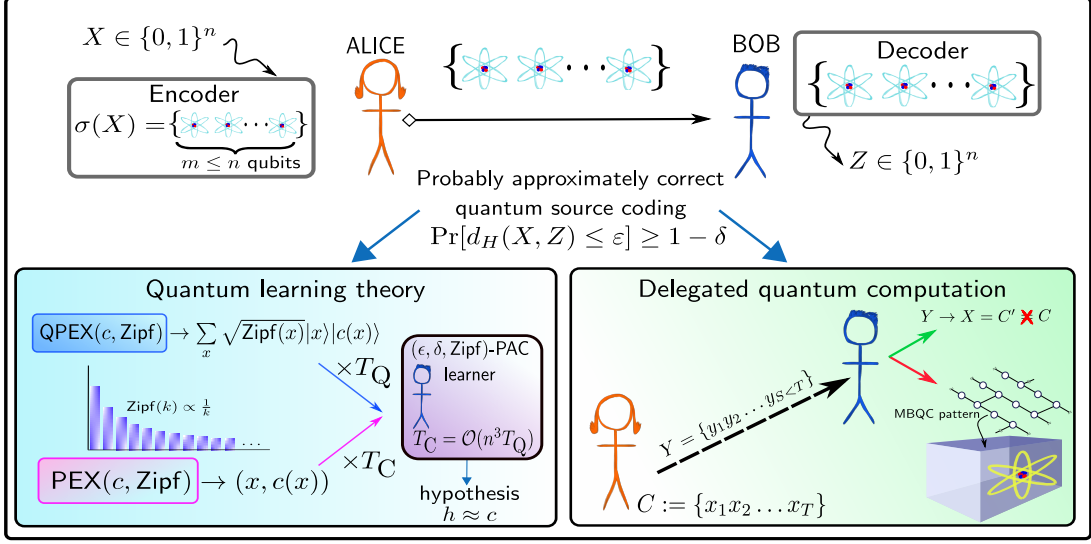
$X \in \{0,1\}^n$

ALICE

BOB

Decoder

Encoder

$\sigma(X) = \{ \cdots \}$

$m \leq n$ qubits

$Z \in \{0,1\}^n$

Probably approximately correct quantum source coding

$\Pr[d_H(X,Z) \leq \varepsilon] \geq 1-\delta$

Quantum learning theory

QPEX$(c, \text{Zipf}) \to \sum_x \sqrt{\text{Zipf}(x)}|x\rangle|c(x)\rangle$

$\times T_{\text{Q}}$

$(\epsilon, \delta, \text{Zipf})$-PAC learner

Zipf$(k) \propto \frac{1}{k}$

$\cdots$

$T_{\text{C}} = \mathcal{O}(n^3 T_{\text{Q}})$

PEX$(c, \text{Zipf}) \to (x, c(x))$

$\times T_{\text{C}}$

hypothesis

$h \approx c$

Delegated quantum computation

$Y \to X = C'$ ✕ $C$

$Y = \{y_1 y_2 \dots y_{S<T}\}$

MBQC pattern

$C := \{x_1 x_2 \dots x_T\}$